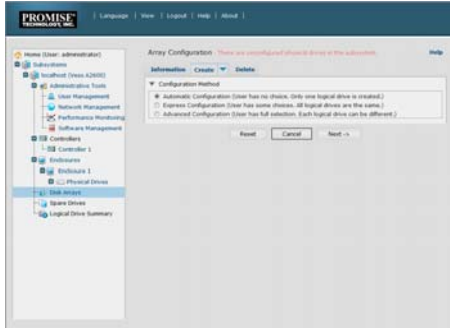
PROMISE TECHNOLOGY, INC. | Language | View | Logout | Help | About |

Home (User: administrator)
Subsystems
localhost (Vess A2600)
Administrative Tools
User Management
Network Management
Performance Monitoring
Software Management
Controllers
Controller 1
Enclosures
Enclosure 1
Physical Drives
Disk Arrays
Spare Drives
Logical Drive Summary

Array Configuration There are unconfigured physical drives in the subsystem. Help

Information Create Delete

Configuration Method
Automatic Configuration (User has no choice. Only one logical drive is created.)
Express Configuration (User has some choices. All logical drives are the same.)
Advanced Configuration (User has full selection. Each logical drive can be different.)

Reset Cancel Next ->